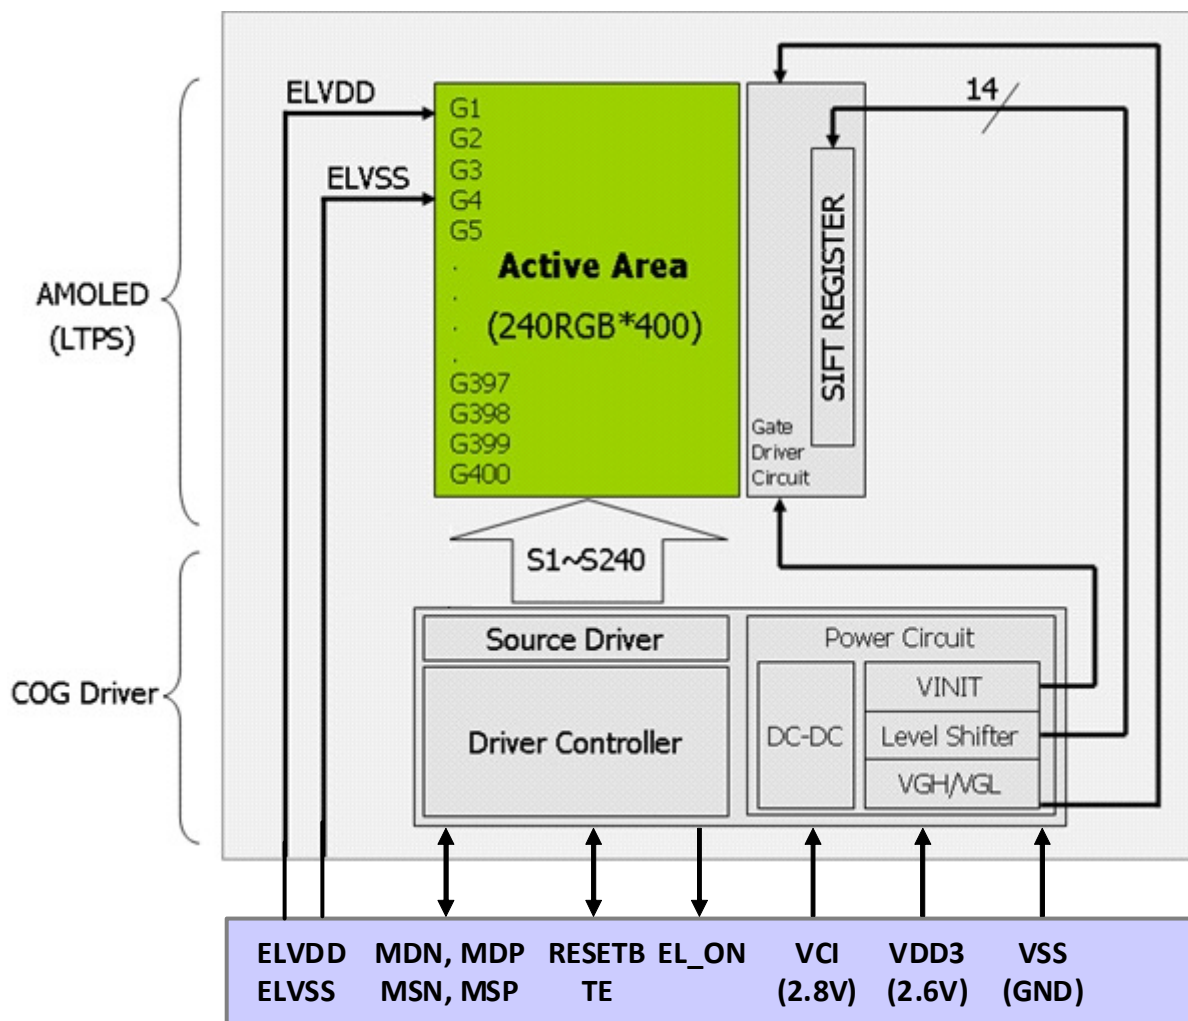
AMOLED (LTPS)

COG Driver

ELVDD

ELVSS

G1
G2
G3
G4
G5
.
.
.
.
G397
G398
G399
G400

Active Area

(240RGB*400)

14

SIFT REGISTER

Gate Driver Circuit

S1~S240

Source Driver

Driver Controller

Power Circuit

DC-DC

VINIT

Level Shifter

VGH/VGL

ELVDD
ELVSS

MDN, MDP
MSN, MSP

RESETB
TE

EL_ON

VCI
(2.8V)

VDD3
(2.6V)

VSS
(GND)